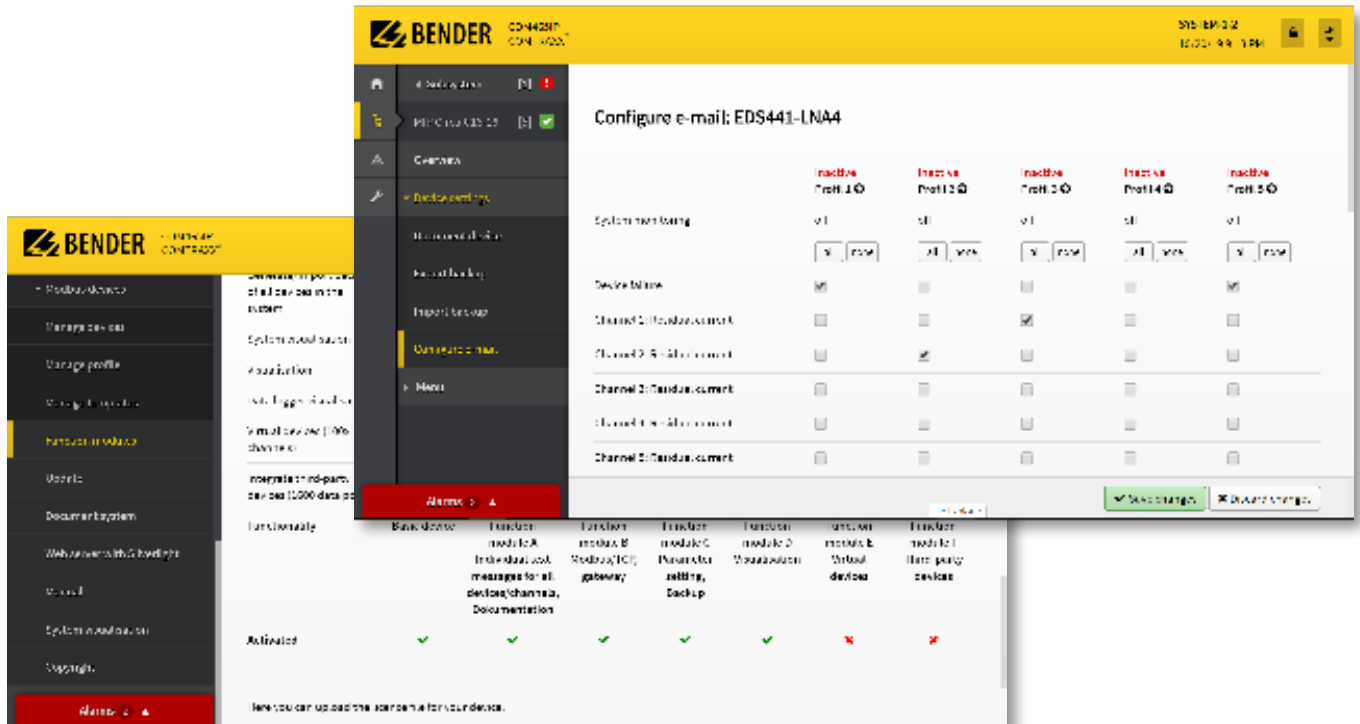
BENDER CONTROLLER

Configure e-mail: EDS441-LNA4

| | Inactive Profil 1 | Inactive Profil 2 | Inactive Profil 3 | Inactive Profil 4 | Inactive Profil 5 |
|---|---|---|---|---|---|
| System monitoring | all / none | all / none | all / none | all / none | all / none |
| Device failure | ☑ | ☐ | ☐ | ☐ | ☑ |
| Channel 1: Residual current | ☐ | ☐ | ☑ | ☐ | ☐ |
| Channel 2: Residual current | ☐ | ☑ | ☐ | ☐ | ☐ |
| Channel 3: Residual current | ☐ | ☐ | ☐ | ☐ | ☐ |
| Channel 4: Residual current | ☐ | ☐ | ☐ | ☐ | ☐ |
| Channel 5: Residual current | ☐ | ☐ | ☐ | ☐ | ☐ |

Overview
Device settings
Documentation
Import backup
Configure e-mail
Menu
Alarms

Save changes
Discard changes

BENDER CONTROLLER

Modbus devices
Manage devices
Manage profile
Function modules
Update
Documentation
Manual
Copyright
Alarms

Functionality

| | Basic device | Function module A Individual text messages for all devices/channels, Documentation | Function module B Modbus/TCP gateway | Function module C Parameter setting, Backup | Function module D Visualisation | Function module E Virtual devices | Function module F third-party devices |
|---|---|---|---|---|---|---|---|
| Activated | ✔ | ✔ | ✔ | ✔ | ✔ | ✘ | ✘ |

Here you can upload the licence file for your device.